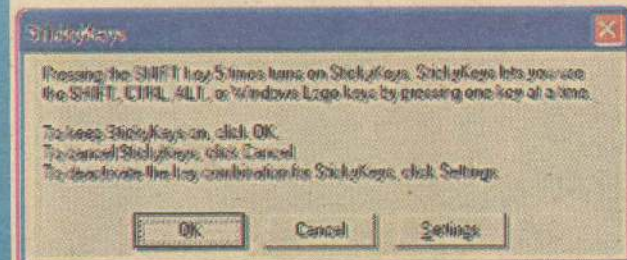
StickyKeys

Pressing the SHIFT key 5 times turns on StickyKeys. StickyKeys lets you use the SHIFT, CTRL, ALT, or Windows Logo keys by pressing one key at a time.

To keep StickyKeys on, click OK.
To cancel StickyKeys, click Cancel.
To deactivate the key combination for StickyKeys, click Settings.

OK Cancel Settings